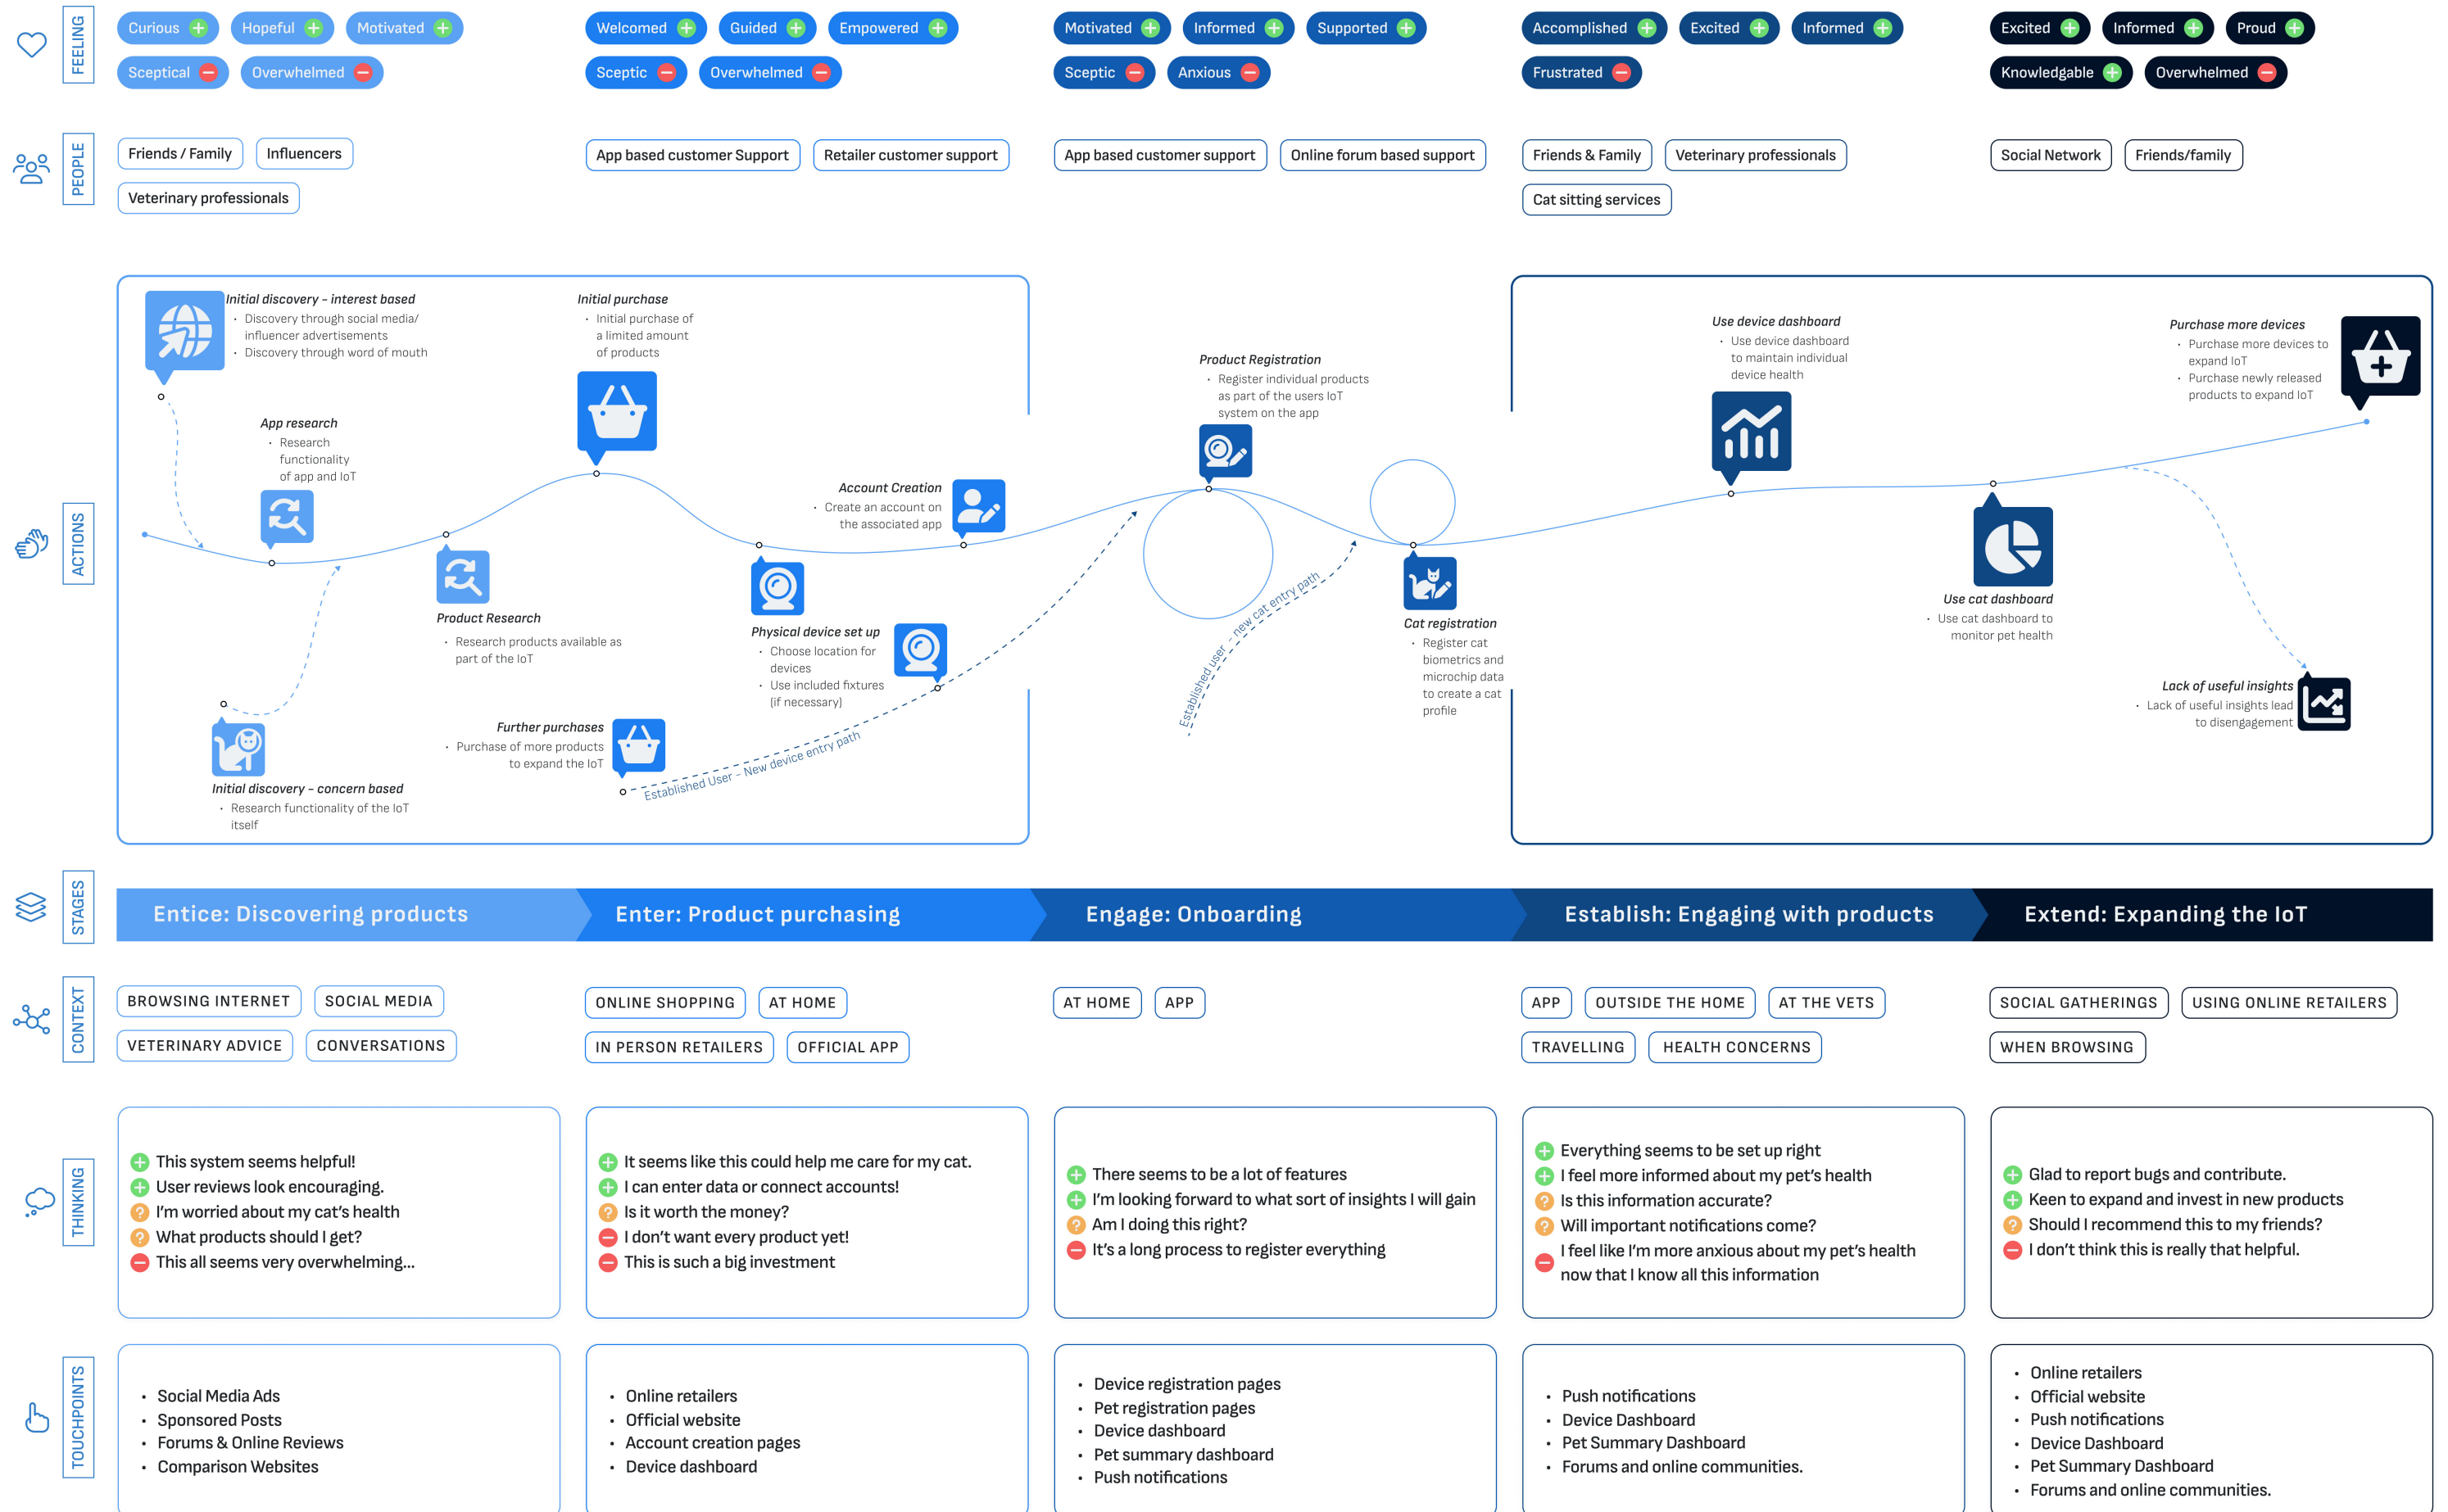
FEELING

Curious Hopeful Motivated
Sceptical Overwhelmed

Welcomed Guided Empowered
Sceptic Overwhelmed

Motivated Informed Supported
Sceptic Anxious

Accomplished Excited Informed
Frustrated

Excited Informed Proud
Knowledgable Overwhelmed

PEOPLE

Friends / Family Influencers
Veterinary professionals

App based customer Support Retailer customer support

App based customer support Online forum based support

Friends & Family Veterinary professionals
Cat sitting services

Social Network Friends/family

ACTIONS

Initial discovery - interest based
• Discovery through social media/ influencer advertisements
• Discovery through word of mouth

Initial purchase
• Initial purchase of a limited amount of products

App research
• Research functionality of app and IoT

Account Creation
• Create an account on the associated app

Product Research
• Research products available as part of the IoT

Physical device set up
• Choose location for devices
• Use included fixtures (if necessary)

Further purchases
• Purchase of more products to expand the IoT

Initial discovery - concern based
• Research functionality of the IoT itself

Established User - New device entry path

Product Registration
• Register individual products as part of the users IoT system on the app

Established user - new cat entry path

Cat registration
• Register cat biometrics and microchip data to create a cat profile

Use device dashboard
• Use device dashboard to maintain individual device health

Use cat dashboard
• Use cat dashboard to monitor pet health

Purchase more devices
• Purchase more devices to expand IoT
• Purchase newly released products to expand IoT

Lack of useful insights
• Lack of useful insights lead to disengagement

STAGES

Entice: Discovering products
Enter: Product purchasing
Engage: Onboarding
Establish: Engaging with products
Extend: Expanding the IoT

CONTEXT

BROWSING INTERNET SOCIAL MEDIA
VETERINARY ADVICE CONVERSATIONS

ONLINE SHOPPING AT HOME
IN PERSON RETAILERS OFFICIAL APP

AT HOME APP

APP OUTSIDE THE HOME AT THE VETS
TRAVELLING HEALTH CONCERNS

SOCIAL GATHERINGS USING ONLINE RETAILERS
WHEN BROWSING

THINKING

This system seems helpful!
User reviews look encouraging.
I'm worried about my cat's health
What products should I get?
This all seems very overwhelming...

It seems like this could help me care for my cat.
I can enter data or connect accounts!
Is it worth the money?
I don't want every product yet!
This is such a big investment

There seems to be a lot of features
I'm looking forward to what sort of insights I will gain
Am I doing this right?
It's a long process to register everything

Everything seems to be set up right
I feel more informed about my pet's health
Is this information accurate?
Will important notifications come?
I feel like I'm more anxious about my pet's health now that I know all this information

Glad to report bugs and contribute.
Keen to expand and invest in new products
Should I recommend this to my friends?
I don't think this is really that helpful.

TOUCHPOINTS

• Social Media Ads
• Sponsored Posts
• Forums & Online Reviews
• Comparison Websites

• Online retailers
• Official website
• Account creation pages
• Device dashboard

• Device registration pages
• Pet registration pages
• Device dashboard
• Pet summary dashboard
• Push notifications

• Push notifications
• Device Dashboard
• Pet Summary Dashboard
• Forums and online communities.

• Online retailers
• Official website
• Push notifications
• Device Dashboard
• Pet Summary Dashboard
• Forums and online communities.